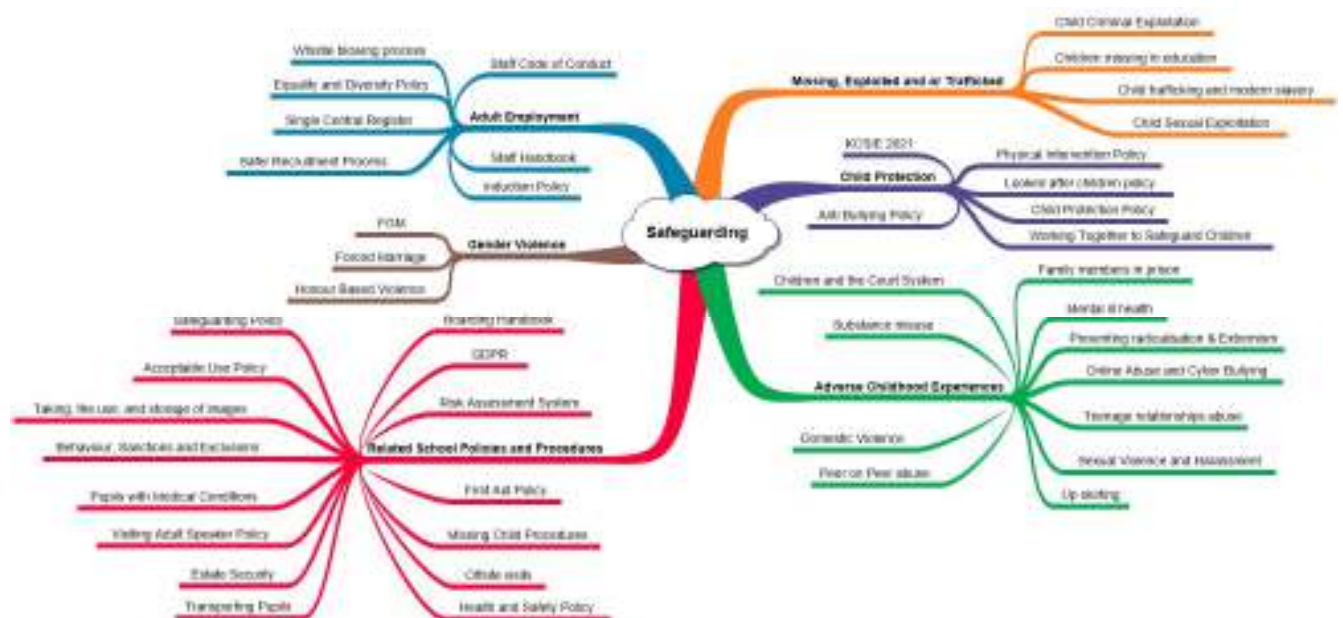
Safeguarding

Adult Employment
Whistle blowing process
Equality and Diversity Policy
Single Central Register
Safer Recruitment Process
Staff Code of Conduct
Staff Handbook
Induction Policy

Missing, Exploited and or Trafficked
Child Criminal Exploitation
Children missing in education
Child trafficking and modern slavery
Child Sexual Exploitation

Child Protection
KCSIE 2021
Anti Bullying Policy
Physical Intervention Policy
Looked after children policy
Child Protection Policy
Working Together to Safeguard Children

Gender Violence
FGM
Forced Marriage
Honour Based Violence

Adverse Childhood Experiences
Children and the Court System
Substance misuse
Domestic Violence
Peer on Peer abuse
Family members in prison
Mental ill health
Preventing radicalisation & Extremism
Online Abuse and Cyber Bullying
Teenage relationships abuse
Sexual Violence and Harassment
Up skirting

Related School Policies and Procedures
Safeguarding Policy
Acceptable Use Policy
Taking, file use, and storage of images
Behaviour, Sanctions and Exclusions
Pupils with Medical Conditions
Visiting Adult Speaker Policy
Estate Security
Transporting Pupils
Boarding Handbook
GDPR
Risk Assessment System
First Aid Policy
Missing Child Procedures
Offsite visits
Health and Safety Policy